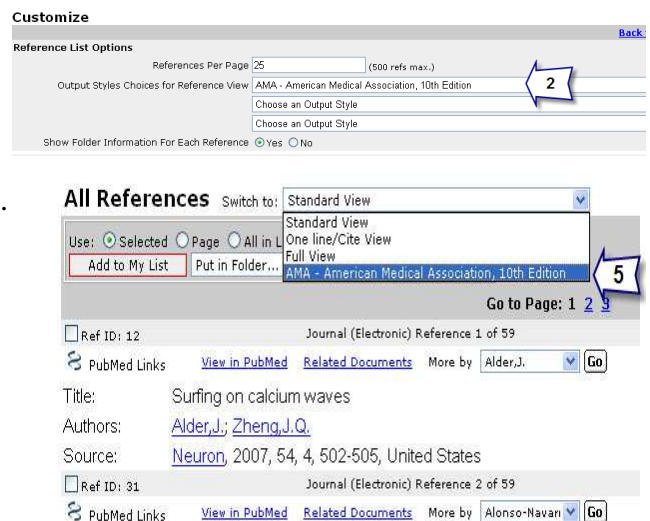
Customize

Back

Reference List Options

References Per Page 25 (500 refs max.)

Output Styles Choices for Reference View AMA - American Medical Association, 10th Edition

Choose an Output Style

Choose an Output Style

2

Show Folder Information For Each Reference Yes No

.

All References Switch to: Standard View

Standard View
One line/Cite View
Full View
AMA - American Medical Association, 10th Edition

5

Use: Selected Page All in L

Add to My List Put in Folder...

Go to Page: 1 2 3

Ref ID: 12 Journal (Electronic) Reference 1 of 59

PubMed Links View in PubMed Related Documents More by Alder,J. Go

Title: Surfing on calcium waves

Authors: Alder,J.; Zheng,J.Q.

Source: Neuron, 2007, 54, 4, 502-505, United States

Ref ID: 31 Journal (Electronic) Reference 2 of 59

PubMed Links View in PubMed Related Documents More by Alonso-Navarı Go